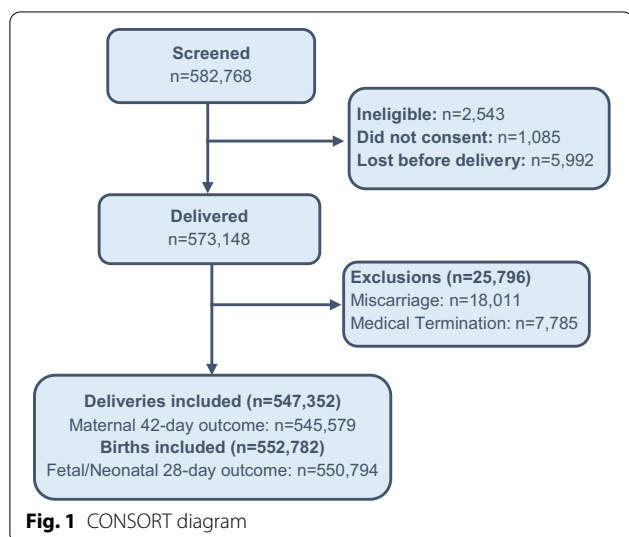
Screened
n=582,768

Ineligible: n=2,543
Did not consent: n=1,085
Lost before delivery: n=5,992

Delivered
n=573,148

Exclusions (n=25,796)
Miscarriage: n=18,011
Medical Termination: n=7,785

Deliveries included (n=547,352)
Maternal 42-day outcome: n=545,579
Births included (n=552,782)
Fetal/Neonatal 28-day outcome: n=550,794

Fig. 1 CONSORT diagram